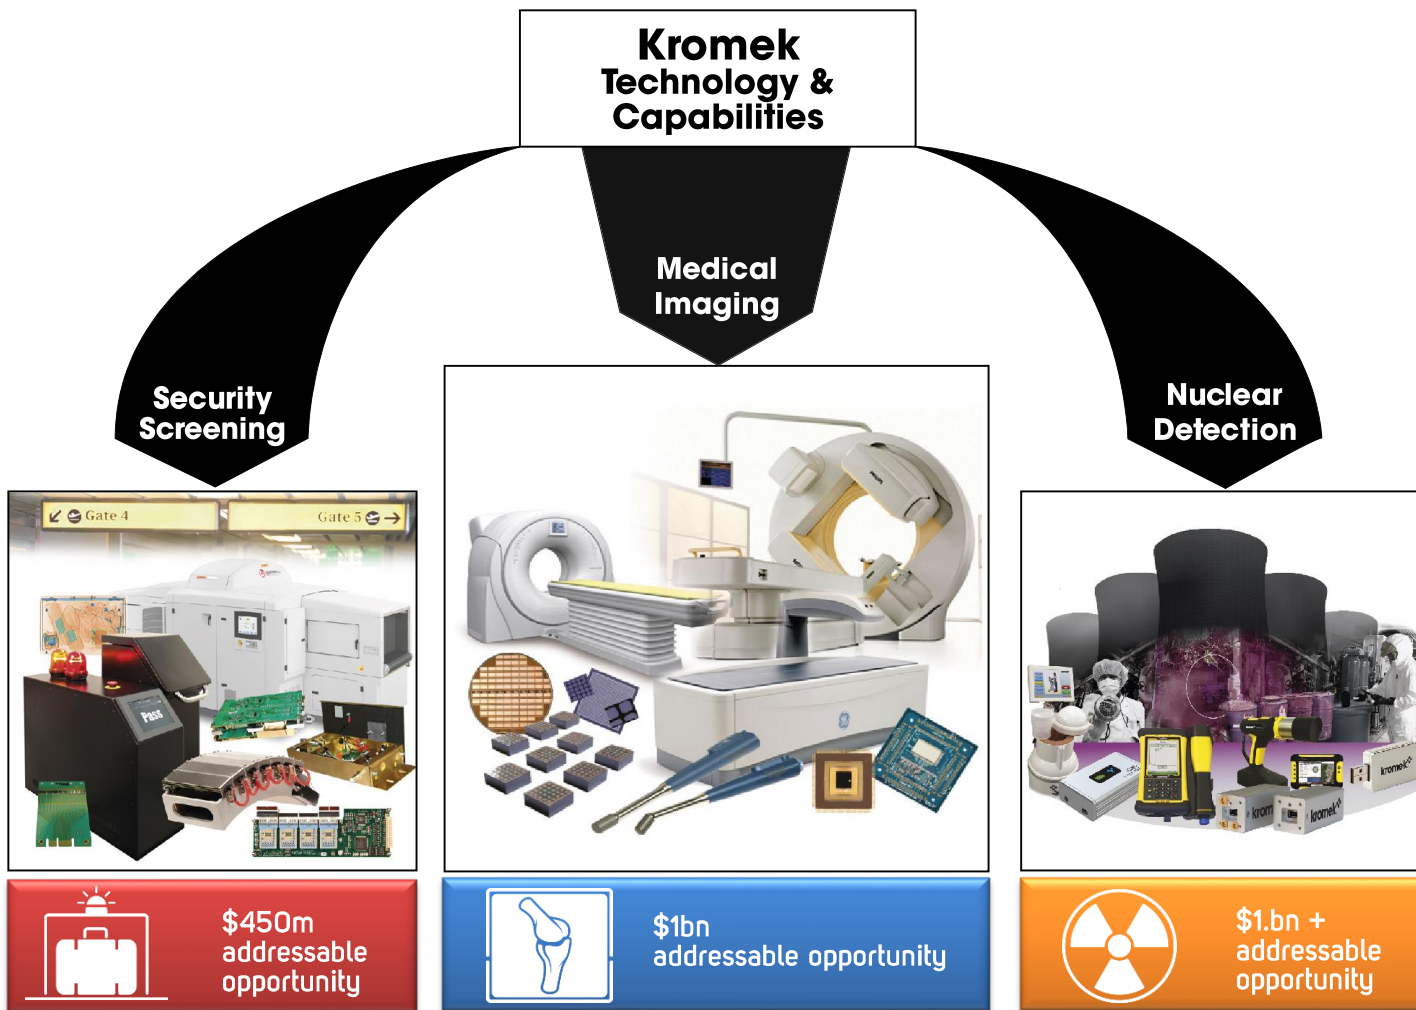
Kromek Technology & Capabilities

Security Screening

Medical Imaging

Nuclear Detection

Gate 4

Gate 5

Pass

kromek

$450m addressable opportunity

$1bn addressable opportunity

$1.bn + addressable opportunity